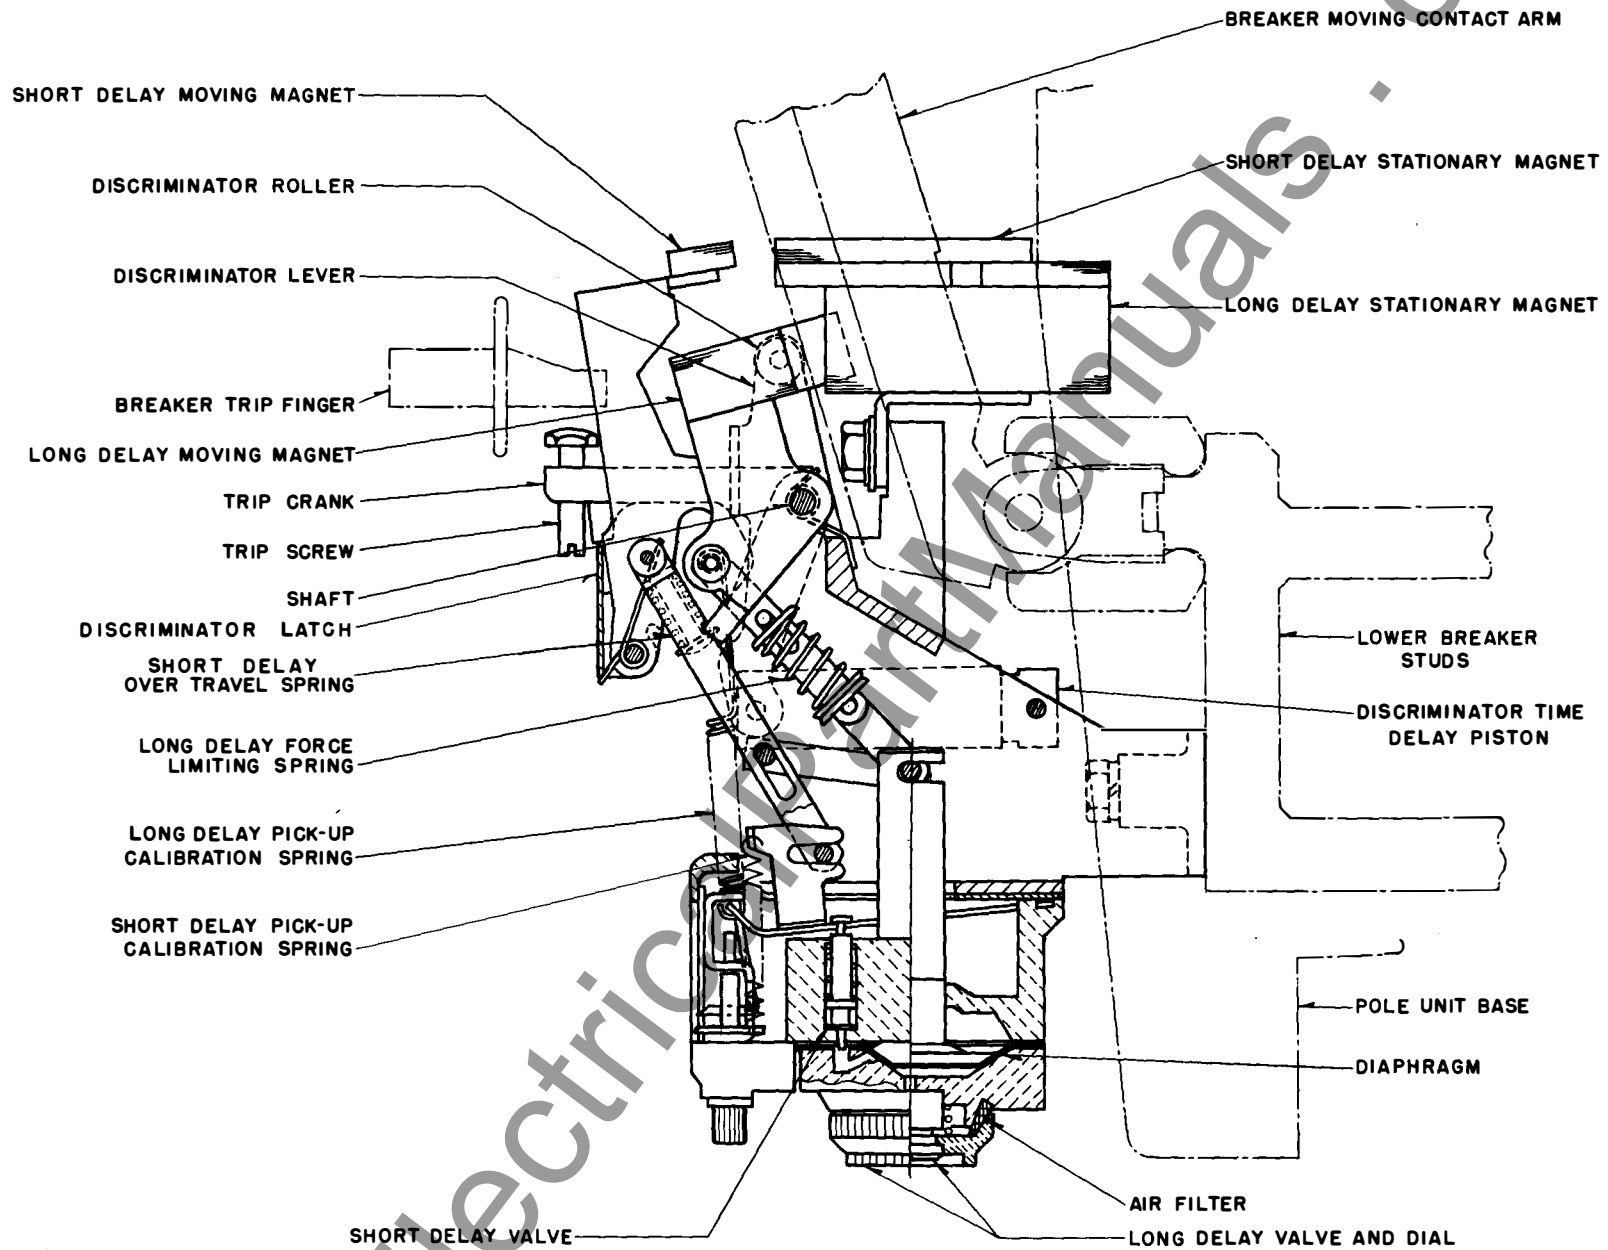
BREAKER MOVING CONTACT ARM
SHORT DELAY MOVING MAGNET
SHORT DELAY STATIONARY MAGNET
DISCRIMINATOR ROLLER
DISCRIMINATOR LEVER
LONG DELAY STATIONARY MAGNET
BREAKER TRIP FINGER
LONG DELAY MOVING MAGNET
TRIP CRANK
TRIP SCREW
SHAFT
DISCRIMINATOR LATCH
LOWER BREAKER STUDS
SHORT DELAY OVER TRAVEL SPRING
DISCRIMINATOR TIME DELAY PISTON
LONG DELAY FORCE LIMITING SPRING
LONG DELAY PICK-UP CALIBRATION SPRING
SHORT DELAY PICK-UP CALIBRATION SPRING
POLE UNIT BASE
DIAPHRAGM
AIR FILTER
SHORT DELAY VALVE
LONG DELAY VALVE AND DIAL
ElectricalPartManuals.com